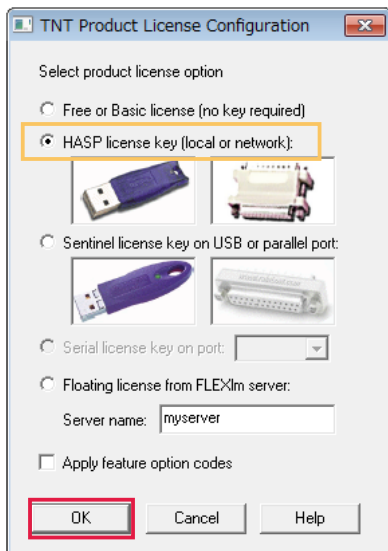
TNT Product License Configuration

Select product license option

Free or Basic license (no key required)

HASP license key (local or network):

Sentinel license key on USB or parallel port:

Serial license key on port:

Floating license from FLEXlm server:

Server name: myserver

Apply feature option codes

OK

Cancel

Help